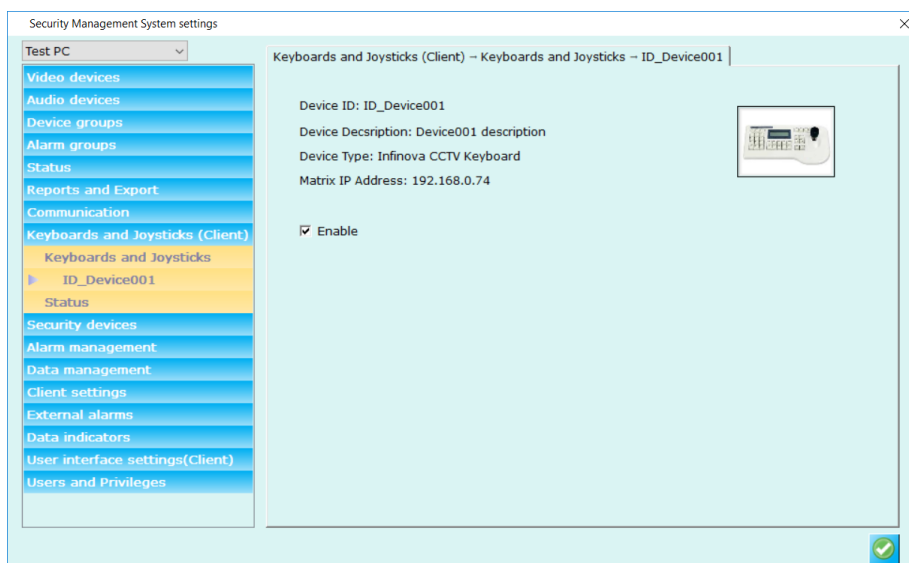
Security Management System settings

Test PC

Video devices
Audio devices
Device groups
Alarm groups
Status
Reports and Export
Communication
Keyboards and Joysticks (Client)
Keyboards and Joysticks
ID_Device001
Status
Security devices
Alarm management
Data management
Client settings
External alarms
Data indicators
User interface settings(Client)
Users and Privileges

Keyboards and Joysticks (Client) → Keyboards and Joysticks → ID_Device001

Device ID: ID_Device001
Device Decsription: Device001 description
Device Type: Infinova CCTV Keyboard
Matrix IP Address: 192.168.0.74

Enable